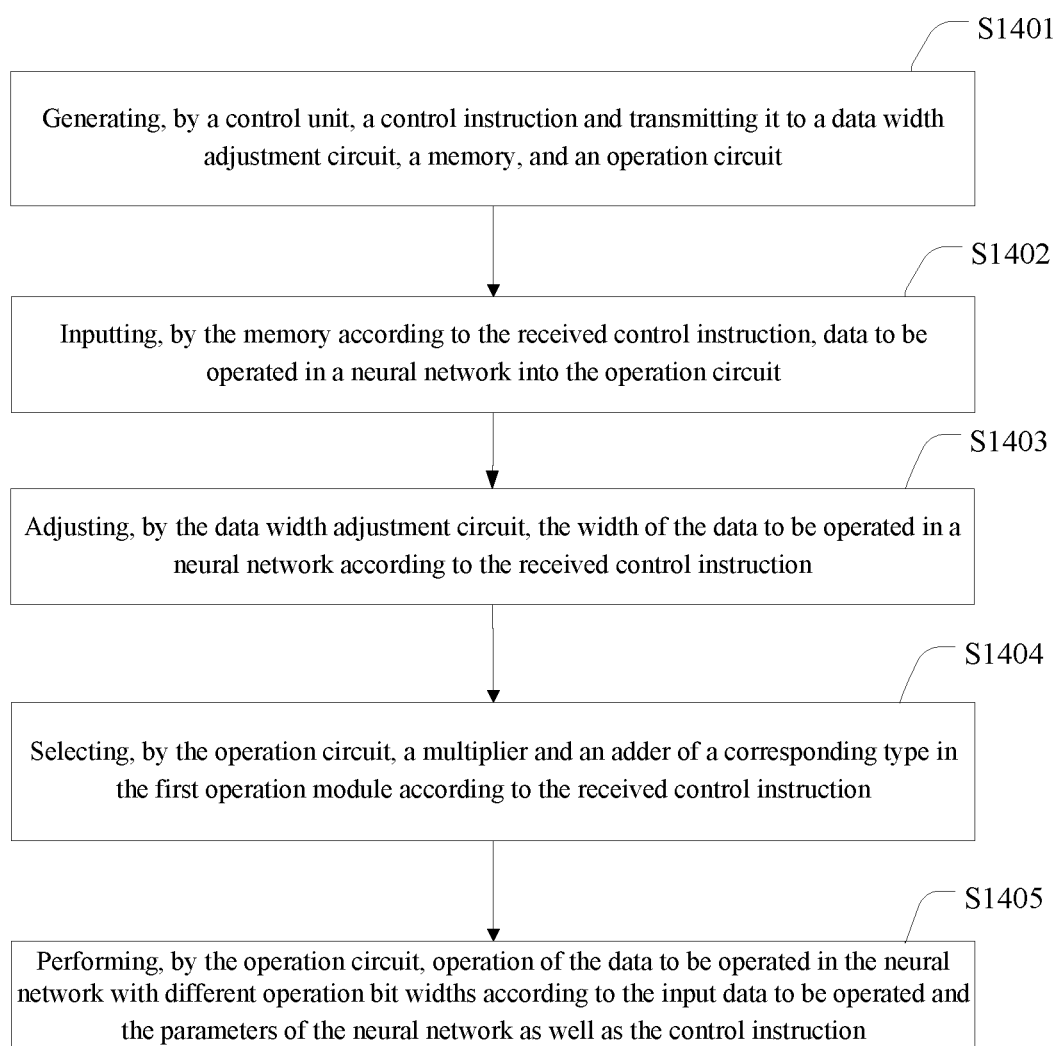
S1401

Generating, by a control unit, a control instruction and transmitting it to a data width adjustment circuit, a memory, and an operation circuit

S1402

Inputting, by the memory according to the received control instruction, data to be operated in a neural network into the operation circuit

S1403

Adjusting, by the data width adjustment circuit, the width of the data to be operated in a neural network according to the received control instruction

S1404

Selecting, by the operation circuit, a multiplier and an adder of a corresponding type in the first operation module according to the received control instruction

S1405

Performing, by the operation circuit, operation of the data to be operated in the neural network with different operation bit widths according to the input data to be operated and the parameters of the neural network as well as the control instruction